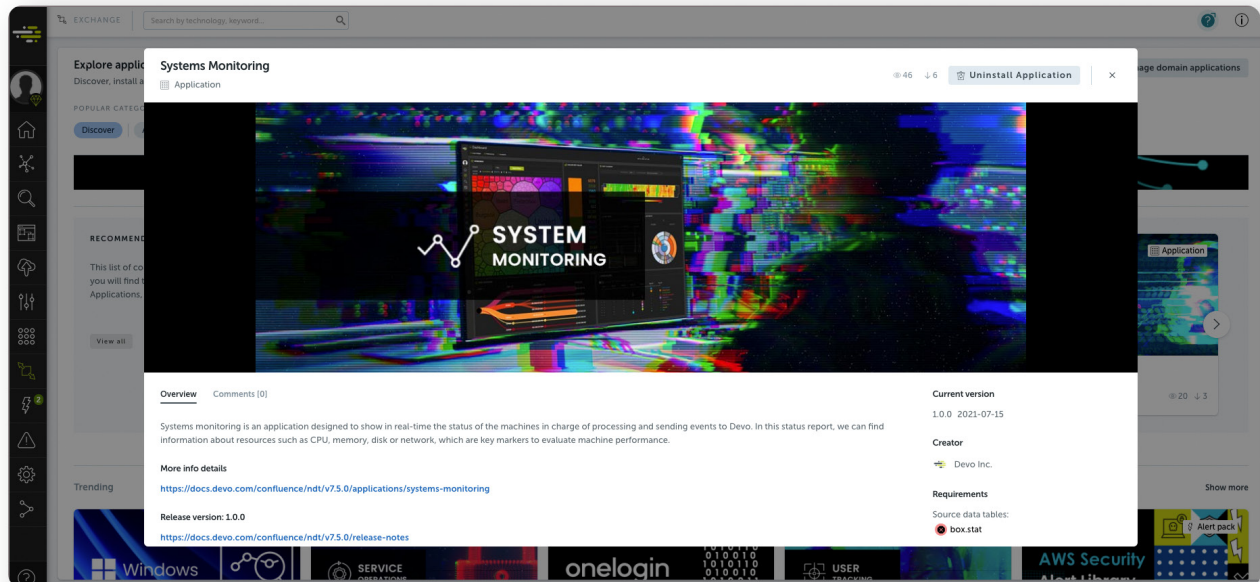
EXCHANGE
Search by technology, keyword...

Explore applic
Discover, install a
POPULAR CATEG
Discover

age domain applications

RECOMMEND
This list of co you will find t Applications,
View all

Application
20 3

Trending
Show more

Systems Monitoring
Application
46 6 Uninstall Application ×

SYSTEM
MONITORING

Overview Comments [0]

Systems monitoring is an application designed to show in real-time the status of the machines in charge of processing and sending events to Devo. In this status report, we can find information about resources such as CPU, memory, disk or network, which are key markers to evaluate machine performance.

More info details
https://docs.devo.com/confluence/ndt/v7.5.0/applications/systems-monitoring

Release version: 1.0.0
https://docs.devo.com/confluence/ndt/v7.5.0/release-notes

Current version
1.0.0 2021-07-15

Creator
Devo Inc.

Requirements
Source data tables:
box.stat

Windows
SERVICE OPERATIONS
onelogin
USER TRACKING
AWS Security Alert Library
Alert pack
2